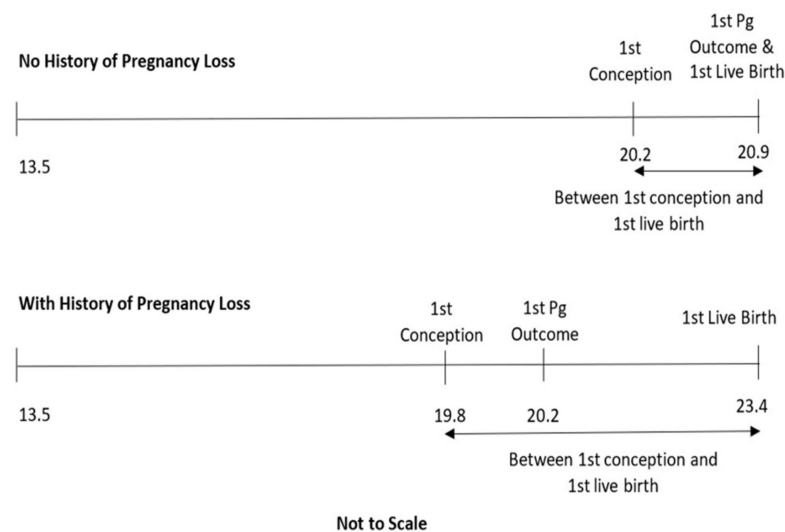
No History of Pregnancy Loss

1st Conception

1st Pg Outcome & 1st Live Birth

13.5

20.2

20.9

Between 1st conception and 1st live birth

With History of Pregnancy Loss

1st Conception

1st Pg Outcome

1st Live Birth

13.5

19.8

20.2

23.4

Between 1st conception and 1st live birth

Not to Scale